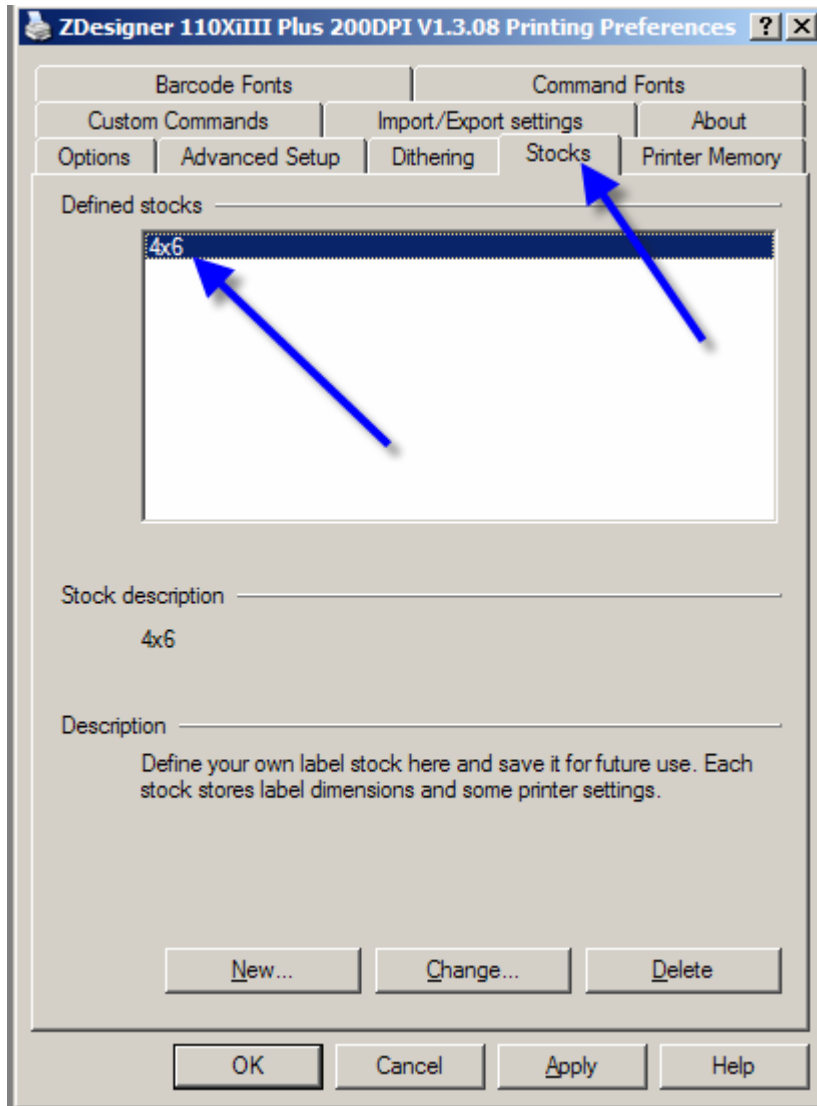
ZDesigner 110XiIII Plus 200DPI V1.3.08 Printing Preferences ? X

Barcode Fonts
Command Fonts
Custom Commands
Import/Export settings
About
Options
Advanced Setup
Dithering
Stocks
Printer Memory

Defined stocks

4x6

Stock description

4x6

Description

Define your own label stock here and save it for future use. Each stock stores label dimensions and some printer settings.

New...
Change...
Delete

OK
Cancel
Apply
Help